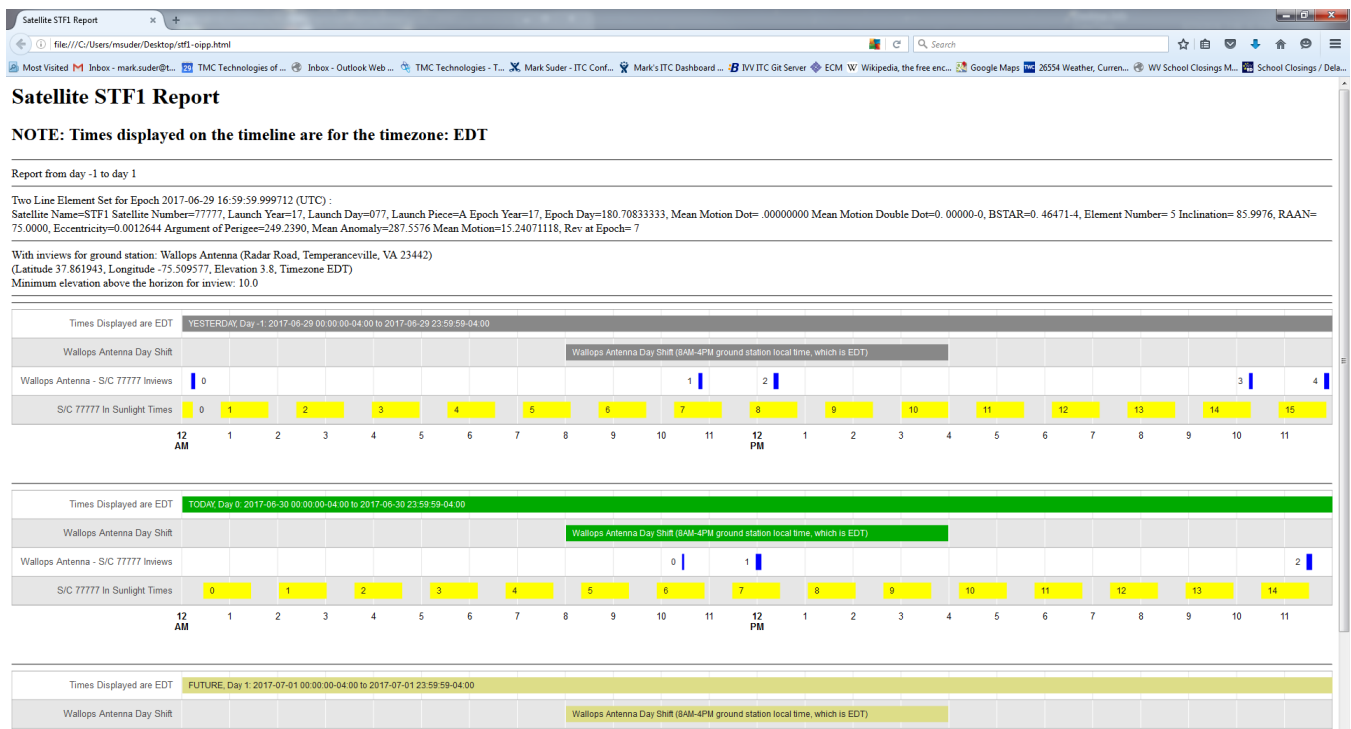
Satellite STF1 Report ×  +

file:///C:/Users/msuder/Desktop/stf1-oipp.html

Search

Most Visited  Inbox - mark.suder@t...  TMC Technologies of ...  Inbox - Outlook Web ...  TMC Technologies - T...  Mark Suder - ITC Conf...  Mark's ITC Dashboard ...  IVV ITC Git Server  ECM  Wikipedia, the free enc...  Google Maps  26554 Weather, Curren...  WV School Closings M...  School Closings / Dela...

# Satellite STF1 Report

## NOTE: Times displayed on the timeline are for the timezone: EDT

Report from day -1 to day 1

Two Line Element Set for Epoch 2017-06-29 16:59:59.999712 (UTC) :
Satellite Name=STF1 Satellite Number=77777, Launch Year=17, Launch Day=077, Launch Piece=A Epoch Year=17, Epoch Day=180.70833333, Mean Motion Dot= .00000000 Mean Motion Double Dot=0. 00000-0, BSTAR=0. 46471-4, Element Number= 5 Inclination= 85.9976, RAAN= 75.0000, Eccentricity=0.0012644 Argument of Perigee=249.2390, Mean Anomaly=287.5576 Mean Motion=15.24071118, Rev at Epoch= 7

With inviews for ground station: Wallops Antenna (Radar Road, Temperanceville, VA 23442)
(Latitude 37.861943, Longitude -75.509577, Elevation 3.8, Timezone EDT)
Minimum elevation above the horizon for inview: 10.0

Times Displayed are EDT | YESTERDAY, Day -1: 2017-06-29 00:00:00-04:00 to 2017-06-29 23:59:59-04:00
Wallops Antenna Day Shift | Wallops Antenna Day Shift (8AM-4PM ground station local time, which is EDT)
Wallops Antenna - S/C 77777 Inviews | 0 1 2 3 4
S/C 77777 In Sunlight Times | 0 1 2 3 4 5 6 7 8 9 10 11 12 13 14 15
12 AM 1 2 3 4 5 6 7 8 9 10 11 12 PM 1 2 3 4 5 6 7 8 9 10 11

Times Displayed are EDT | TODAY, Day 0: 2017-06-30 00:00:00-04:00 to 2017-06-30 23:59:59-04:00
Wallops Antenna Day Shift | Wallops Antenna Day Shift (8AM-4PM ground station local time, which is EDT)
Wallops Antenna - S/C 77777 Inviews | 0 1 2
S/C 77777 In Sunlight Times | 0 1 2 3 4 5 6 7 8 9 10 11 12 13 14
12 AM 1 2 3 4 5 6 7 8 9 10 11 12 PM 1 2 3 4 5 6 7 8 9 10 11

Times Displayed are EDT | FUTURE, Day 1: 2017-07-01 00:00:00-04:00 to 2017-07-01 23:59:59-04:00
Wallops Antenna Day Shift | Wallops Antenna Day Shift (8AM-4PM ground station local time, which is EDT)